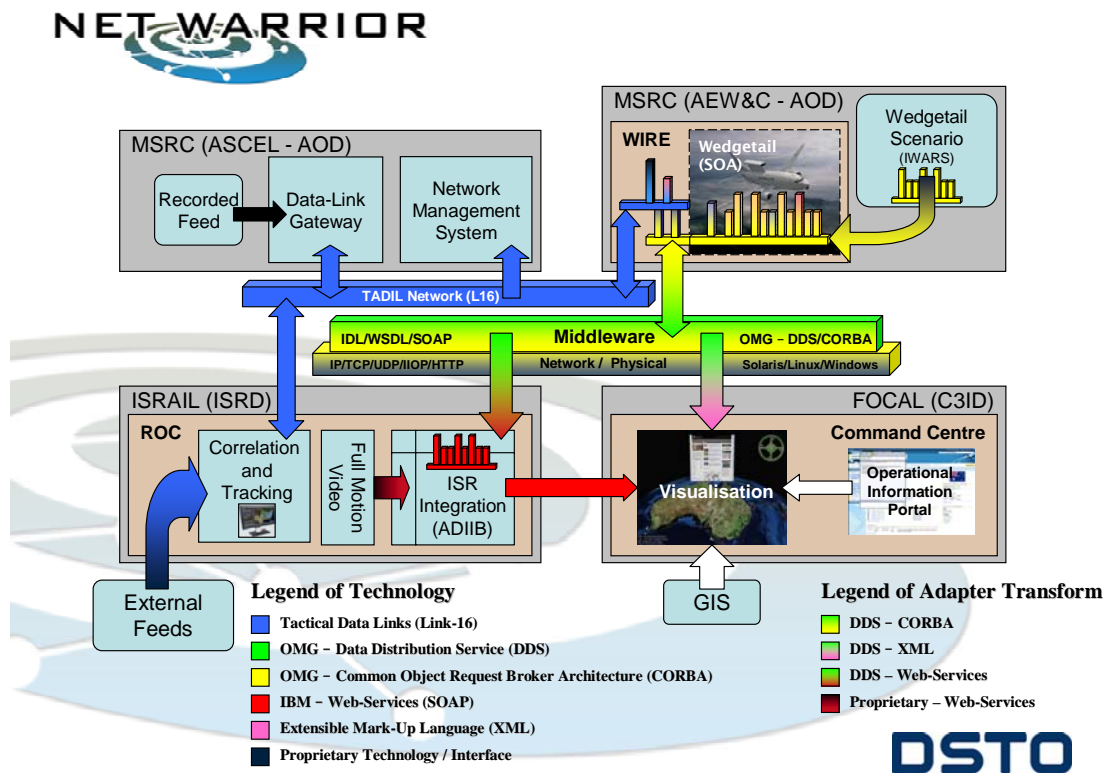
NET WARRIOR

MSRC (ASCEL - AOD)

Recorded Feed

Data-Link Gateway

Network Management System

MSRC (AEW&C - AOD)

WIRE

Wedgetail (SOA)

Wedgetail Scenario (IWARS)

TADIL Network (L16)

IDL/WSDL/SOAP

Middleware

OMG - DDS/CORBA

IP/TCP/UDP/IIOP/HTTP

Network / Physical

Solaris/Linux/Windows

ISRAIL (ISRD)

ROC

Correlation and Tracking

Full Motion Video

ISR Integration (ADIIB)

FOCAL (C3ID)

Command Centre

Visualisation

Operational Information Portal

External Feeds

GIS

Legend of Technology

Tactical Data Links (Link-16)

OMG - Data Distribution Service (DDS)

OMG - Common Object Request Broker Architecture (CORBA)

IBM - Web-Services (SOAP)

Extensible Mark-Up Language (XML)

Proprietary Technology / Interface

Legend of Adapter Transform

DDS - CORBA

DDS - XML

DDS - Web-Services

Proprietary – Web-Services

DSTO